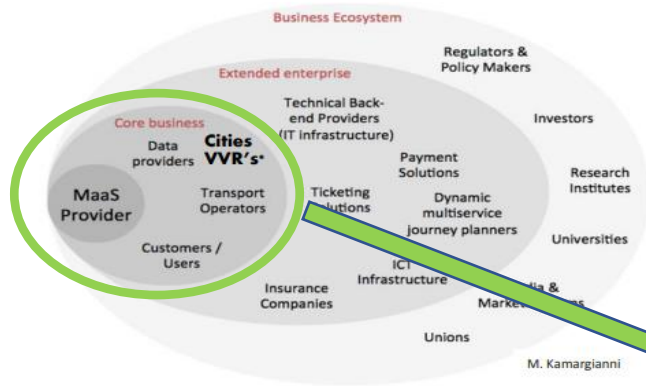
Business Ecosystem

Regulators & Policy Makers

Extended enterprise

Technical Back-end Providers (IT infrastructure)

Investors

Core business

Data providers

Cities VVR's*

Payment Solutions

Research Institutes

MaaS Provider

Transport Operators

Ticketing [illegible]lutions

Dynamic multiservice journey planners

Universities

Customers / Users

ICT Infrastructure

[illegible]ia &

Insurance Companies

Marke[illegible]

Unions

M. Kamargianni